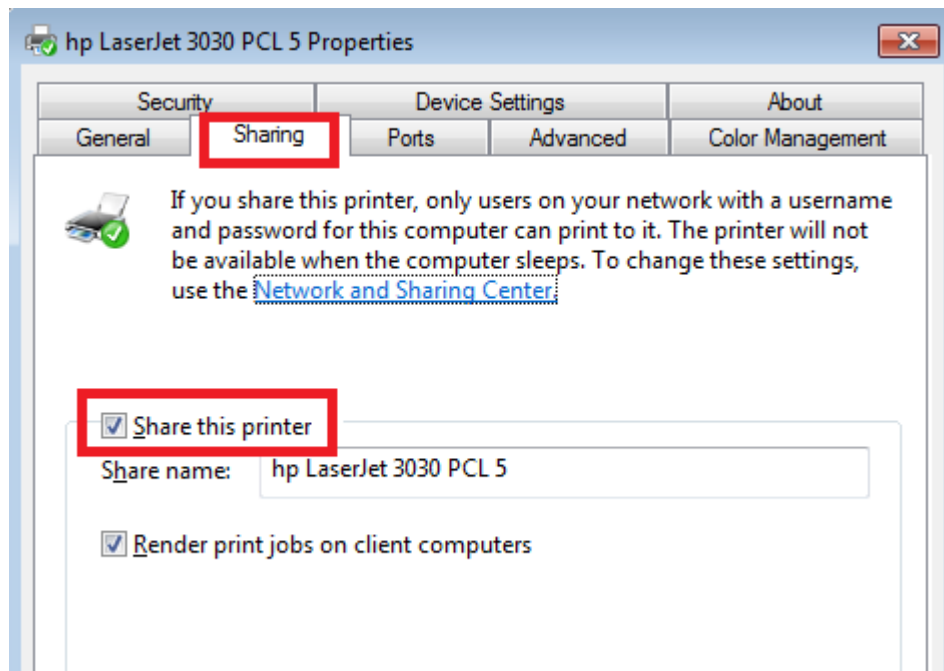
hp LaserJet 3030 PCL 5 Properties

Security
Device Settings
About
General
Sharing
Ports
Advanced
Color Management

If you share this printer, only users on your network with a username and password for this computer can print to it. The printer will not be available when the computer sleeps. To change these settings, use the Network and Sharing Center.

Share this printer
Share name: hp LaserJet 3030 PCL 5

Render print jobs on client computers